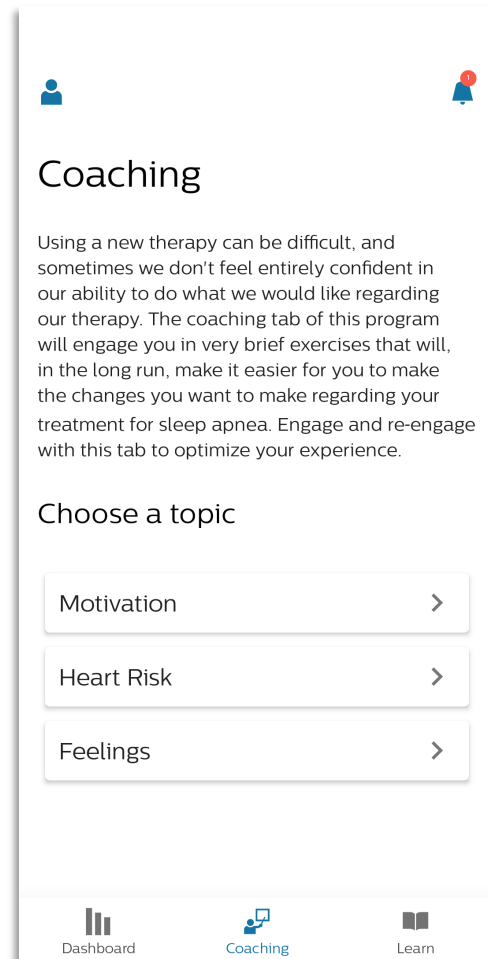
1

Coaching

Using a new therapy can be difficult, and sometimes we don't feel entirely confident in our ability to do what we would like regarding our therapy. The coaching tab of this program will engage you in very brief exercises that will, in the long run, make it easier for you to make the changes you want to make regarding your treatment for sleep apnea. Engage and re-engage with this tab to optimize your experience.

Choose a topic

Motivation

Heart Risk

Feelings

Dashboard
Coaching
Learn